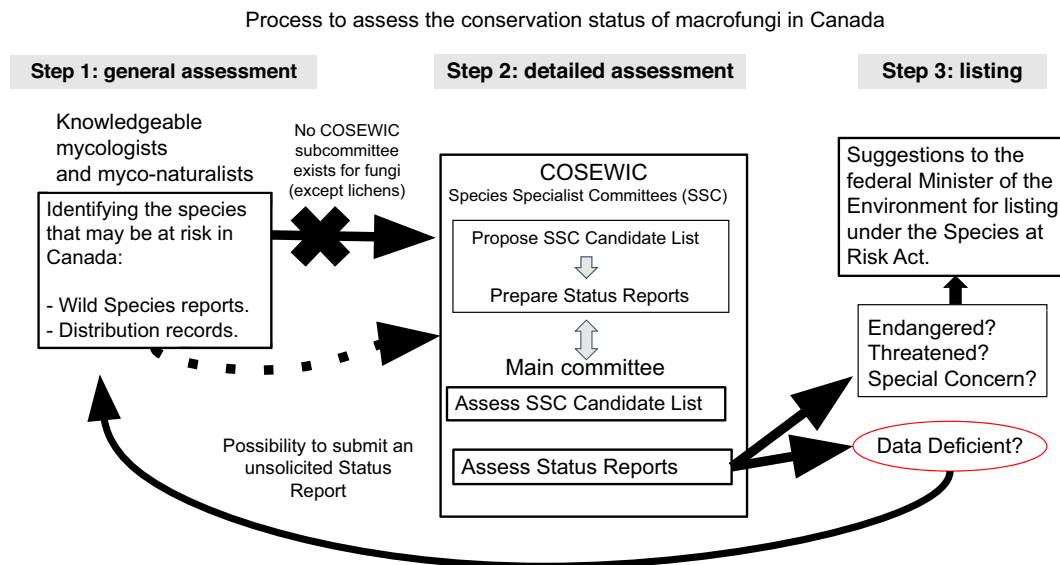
Process to assess the conservation status of macrofungi in Canada

Step 1: general assessment

Step 2: detailed assessment

Step 3: listing

Knowledgeable mycologists and myco-naturalists

Identifying the species that may be at risk in Canada:

- Wild Species reports.
- Distribution records.

No COSEWIC subcommittee exists for fungi (except lichens)

COSEWIC
Species Specialist Committees (SSC)

Propose SSC Candidate List

Prepare Status Reports

Main committee

Assess SSC Candidate List

Assess Status Reports

Possibility to submit an unsolicited Status Report

Suggestions to the federal Minister of the Environment for listing under the Species at Risk Act.

Endangered?
Threatened?
Special Concern?

Data Deficient?